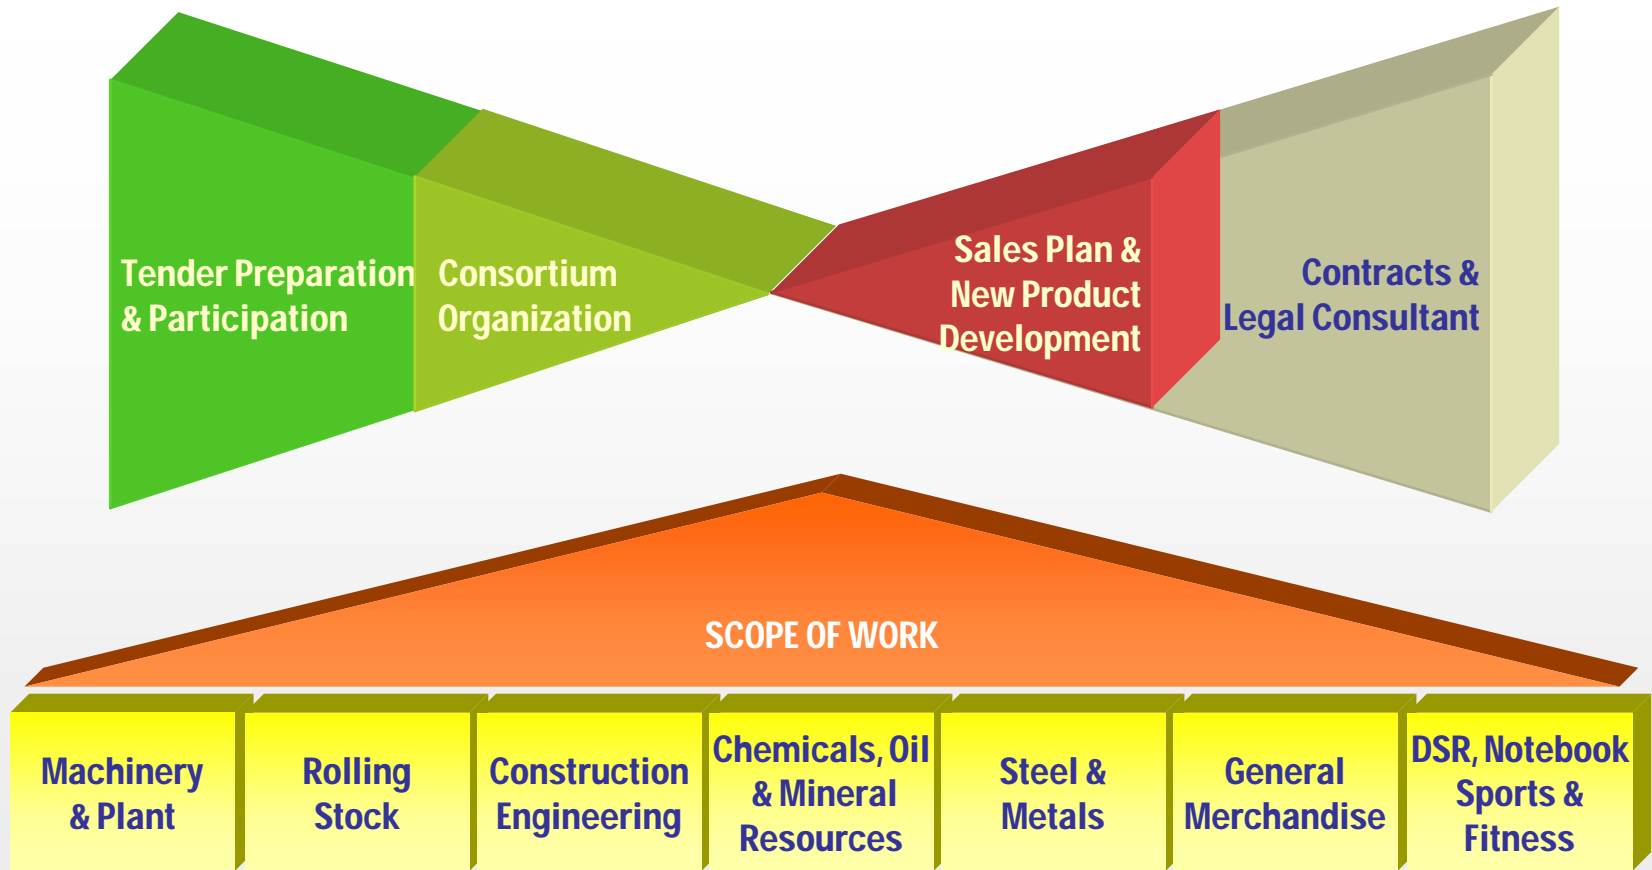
Tender Preparation & Participation

Consortium Organization

Sales Plan & New Product Development

Contracts & Legal Consultant

SCOPE OF WORK

Machinery & Plant

Rolling Stock

Construction Engineering

Chemicals, Oil & Mineral Resources

Steel & Metals

General Merchandise

DSR, Notebook Sports & Fitness